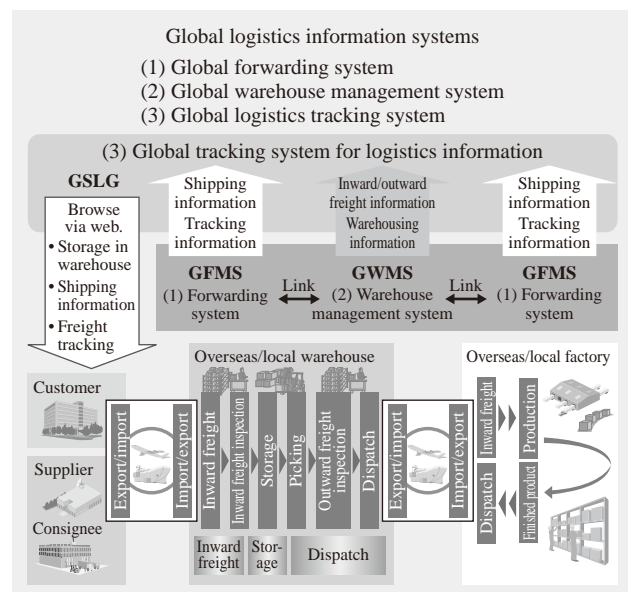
Global logistics information systems
(1) Global forwarding system
(2) Global warehouse management system
(3) Global logistics tracking system

(3) Global tracking system for logistics information

GSLG

Browse via web.
• Storage in warehouse
• Shipping information
• Freight tracking

Shipping information
Tracking information

Inward/outward freight information
Warehousing information

Shipping information
Tracking information

GFMS
(1) Forwarding system

Link

GWMS
(2) Warehouse management system

Link

GFMS
(1) Forwarding system

Customer

Supplier

Consignee

Export/import

Import/export

Overseas/local warehouse

Inward freight

Inward freight inspection

Storage

Picking

Outward freight inspection

Dispatch

Inward freight

Storage

Dispatch

Export/import

Import/export

Overseas/local factory

Inward freight

Production

Dispatch

Finished product